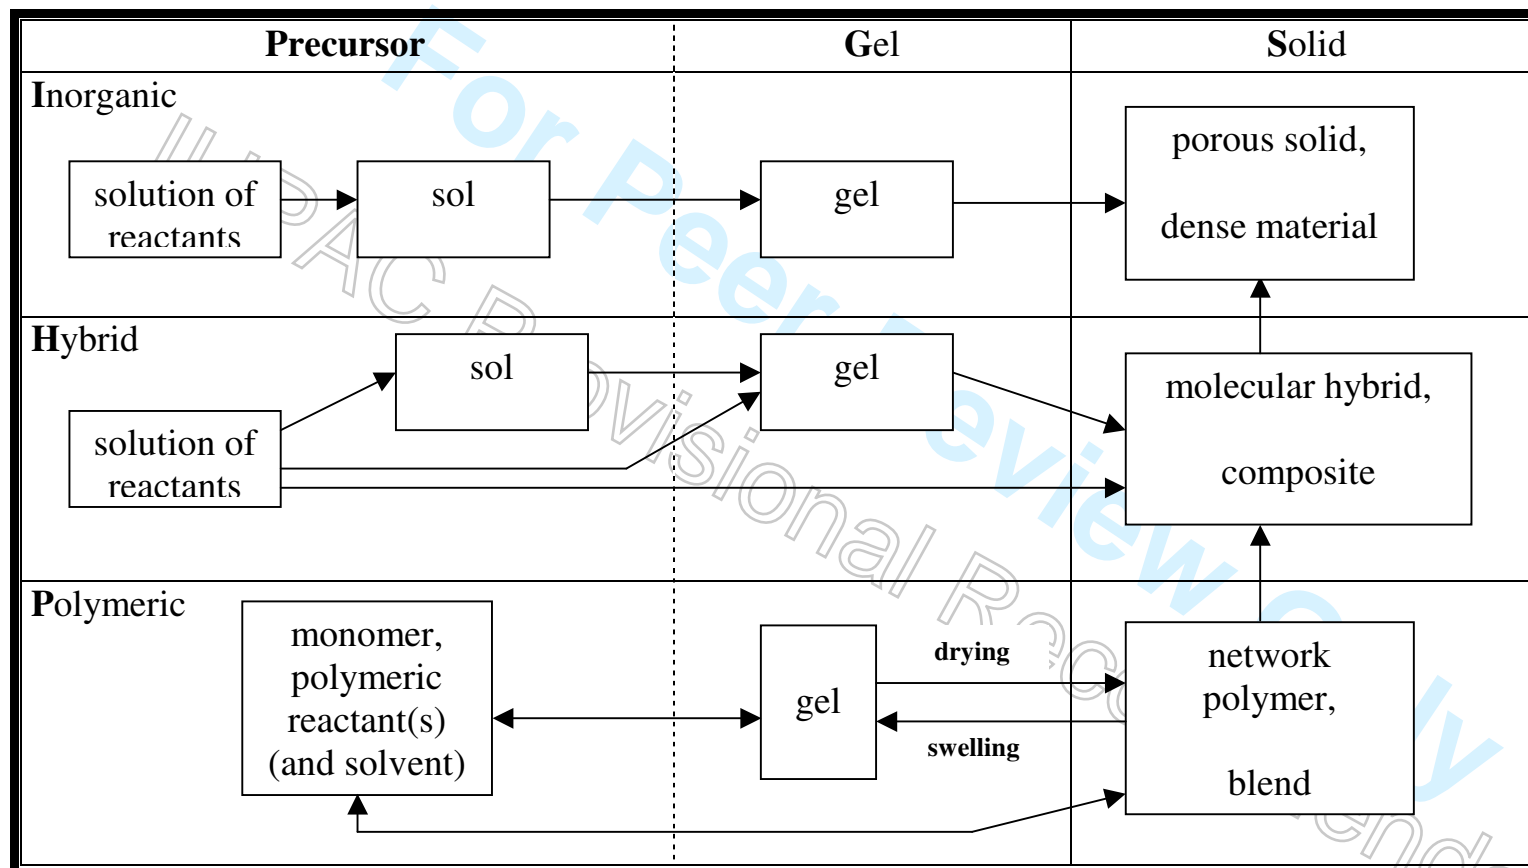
| Precursor | Gel | Solid |
|---|---|---|
| Inorganic: solution of reactants → sol | gel | porous solid, dense material |
| Hybrid: solution of reactants → sol | gel | molecular hybrid, composite |
| Polymeric: monomer, polymeric reactant(s) (and solvent) | gel | network polymer, blend |

drying

swelling

For Peer Review Only

IUPAC Provisional Recommendations